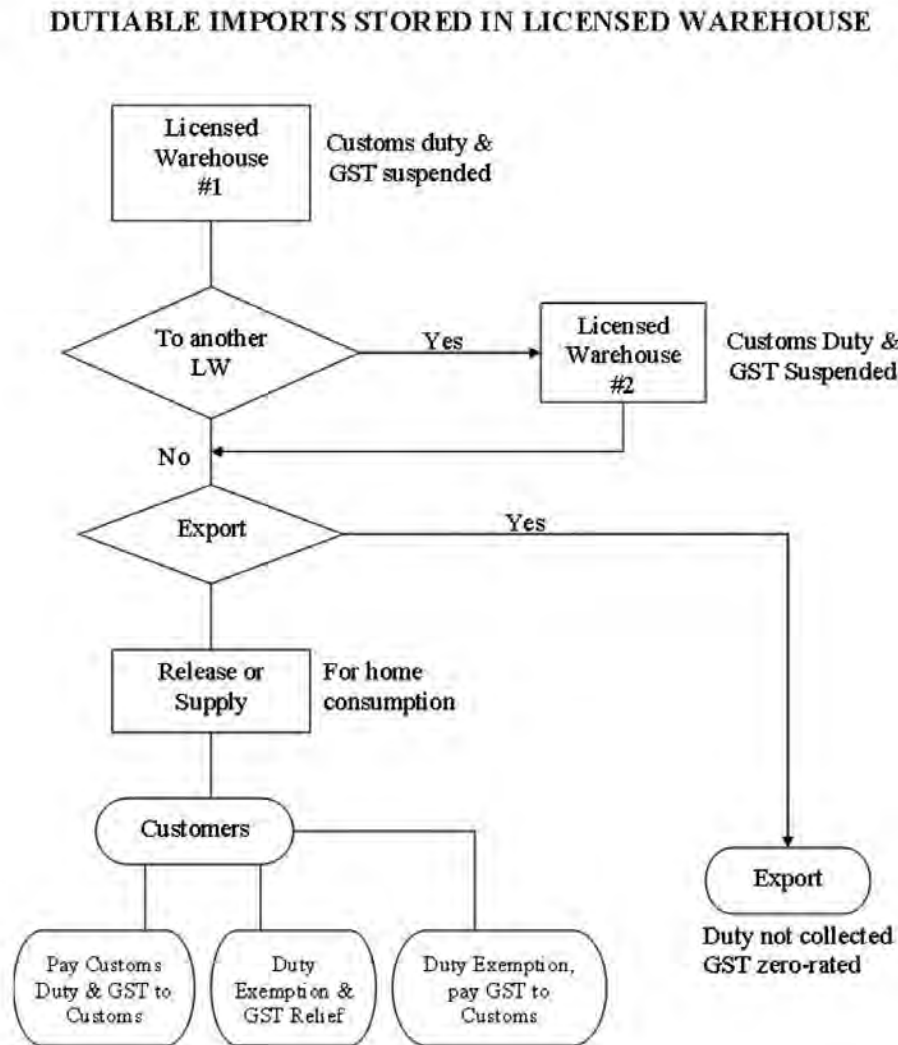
DUTIABLE IMPORTS STORED IN LICENSED WAREHOUSE

Licensed Warehouse #1

Customs duty & GST suspended

To another LW

Yes

Licensed Warehouse #2

Customs Duty & GST Suspended

No

Export

Yes

Release or Supply

For home consumption

Customers

Pay Customs Duty & GST to Customs

Duty Exemption & GST Relief

Duty Exemption, pay GST to Customs

Export

Duty not collected
GST zero-rated